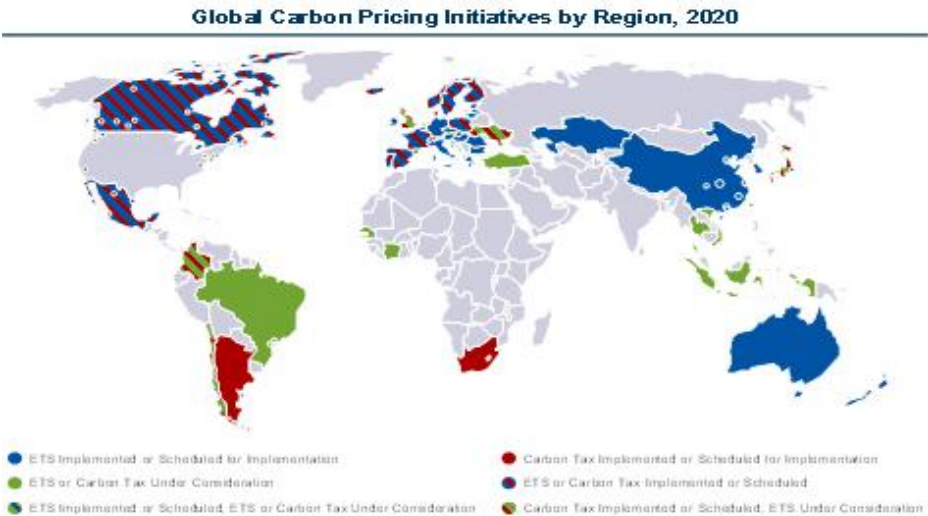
Global Carbon Pricing Initiatives by Region, 2020

ETS Implemented or Scheduled for Implementation

ETS or Carbon Tax Under Consideration

ETS Implemented or Scheduled, ETS or Carbon Tax Under Consideration

Carbon Tax Implemented or Scheduled for Implementation

ETS or Carbon Tax Implemented or Scheduled

Carbon Tax Implemented or Scheduled, ETS Under Consideration